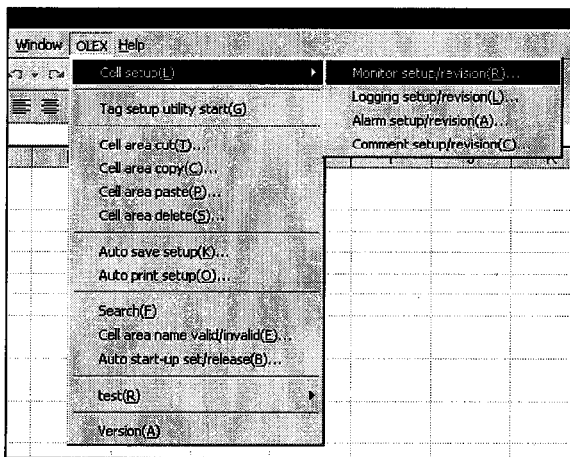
Window OLEX Help

Cell setup(L)
Monitor setup/revision(R)...
Logging setup/revision(L)...
Alarm setup/revision(A)...
Comment setup/revision(C)...

Tag setup utility start(G)

Cell area cut(T)...
Cell area copy(C)...
Cell area paste(P)...
Cell area delete(S)...

Auto save setup(K)...
Auto print setup(O)...

Search(F)
Cell area name valid/invalid(E)...
Auto start-up set/release(B)...

test(R)

Version(A)